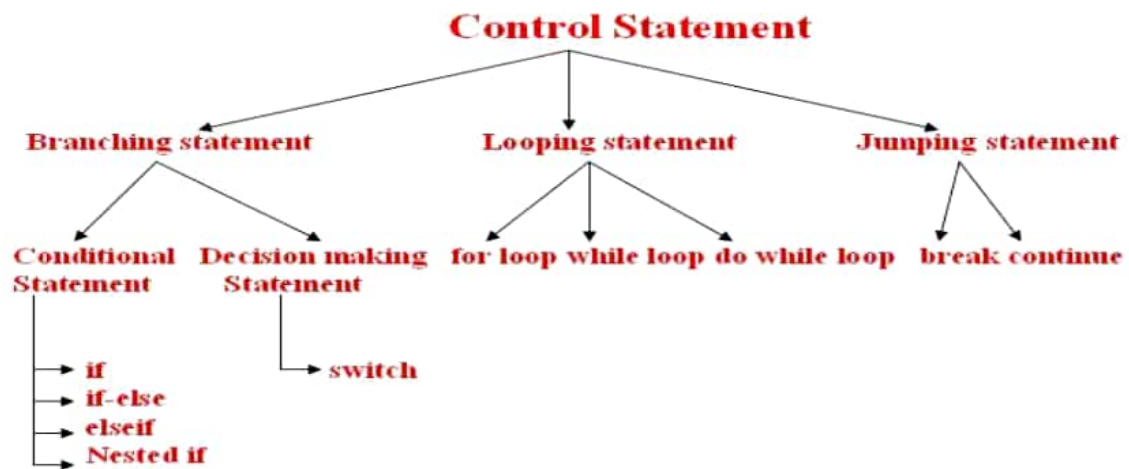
Control Statement

Branching statement

Looping statement

Junping statement

Conditional Statement

Decision making Statement

for loop

while loop

do while loop

break

continue

if

if-else

elseif

Nested if

switch